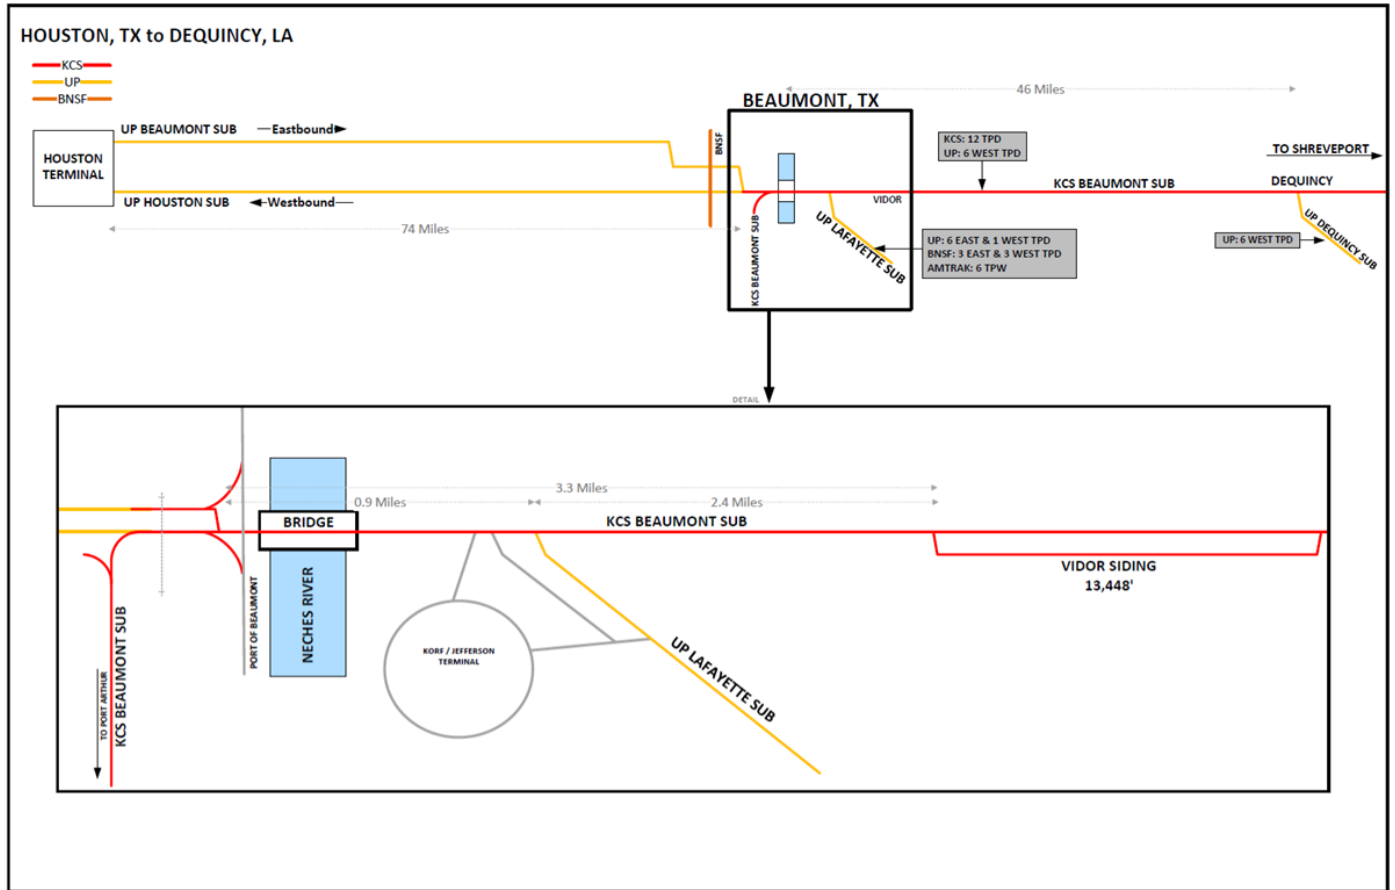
HOUSTON, TX to DEQUINCY, LA

KCS
UP
BNSF

46 Miles

BEAUMONT, TX

UP BEAUMONT SUB Eastbound

HOUSTON TERMINAL

BNSF

KCS: 12 TPD
UP: 6 WEST TPD

TO SHREVEPORT

DEQUINCY

KCS BEAUMONT SUB

VIDOR

UP HOUSTON SUB Westbound

74 Miles

KCS BEAUMONT SUB

UP LAFAYETTE SUB

UP: 6 EAST & 1 WEST TPD
BNSF: 3 EAST & 3 WEST TPD
AMTRAK: 6 TPW

UP: 6 WEST TPD

UP DEQUINCY SUB

DETAIL

3.3 Miles
0.9 Miles
2.4 Miles

BRIDGE

KCS BEAUMONT SUB

VIDOR SIDING
13,448'

PORT OF BEAUMONT

NECHES RIVER

KORF / JEFFERSON TERMINAL

UP LAFAYETTE SUB

TO PORT ARTHUR

KCS BEAUMONT SUB